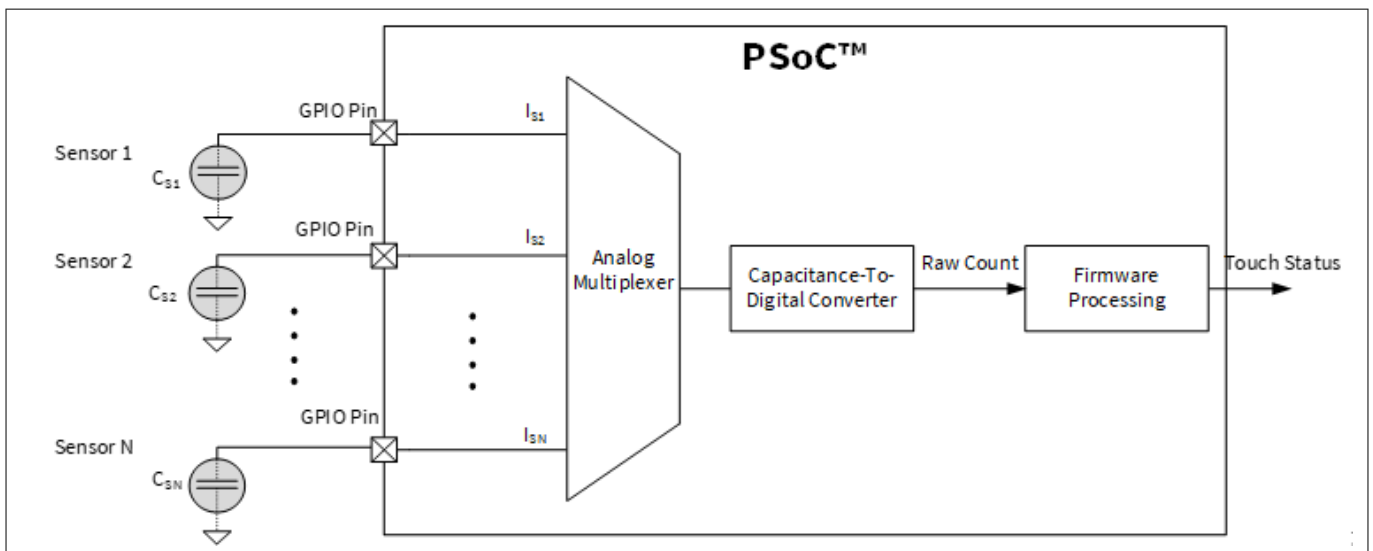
PSoC™

GPIO Pin

$I_{S1}$

Sensor 1

$C_{S1}$

GPIO Pin

$I_{S2}$

Sensor 2

$C_{S2}$

Analog Multiplexer

Capacitance-To-Digital Converter

Raw Count

Firmware Processing

Touch Status

GPIO Pin

$I_{SN}$

Sensor N

$C_{SN}$